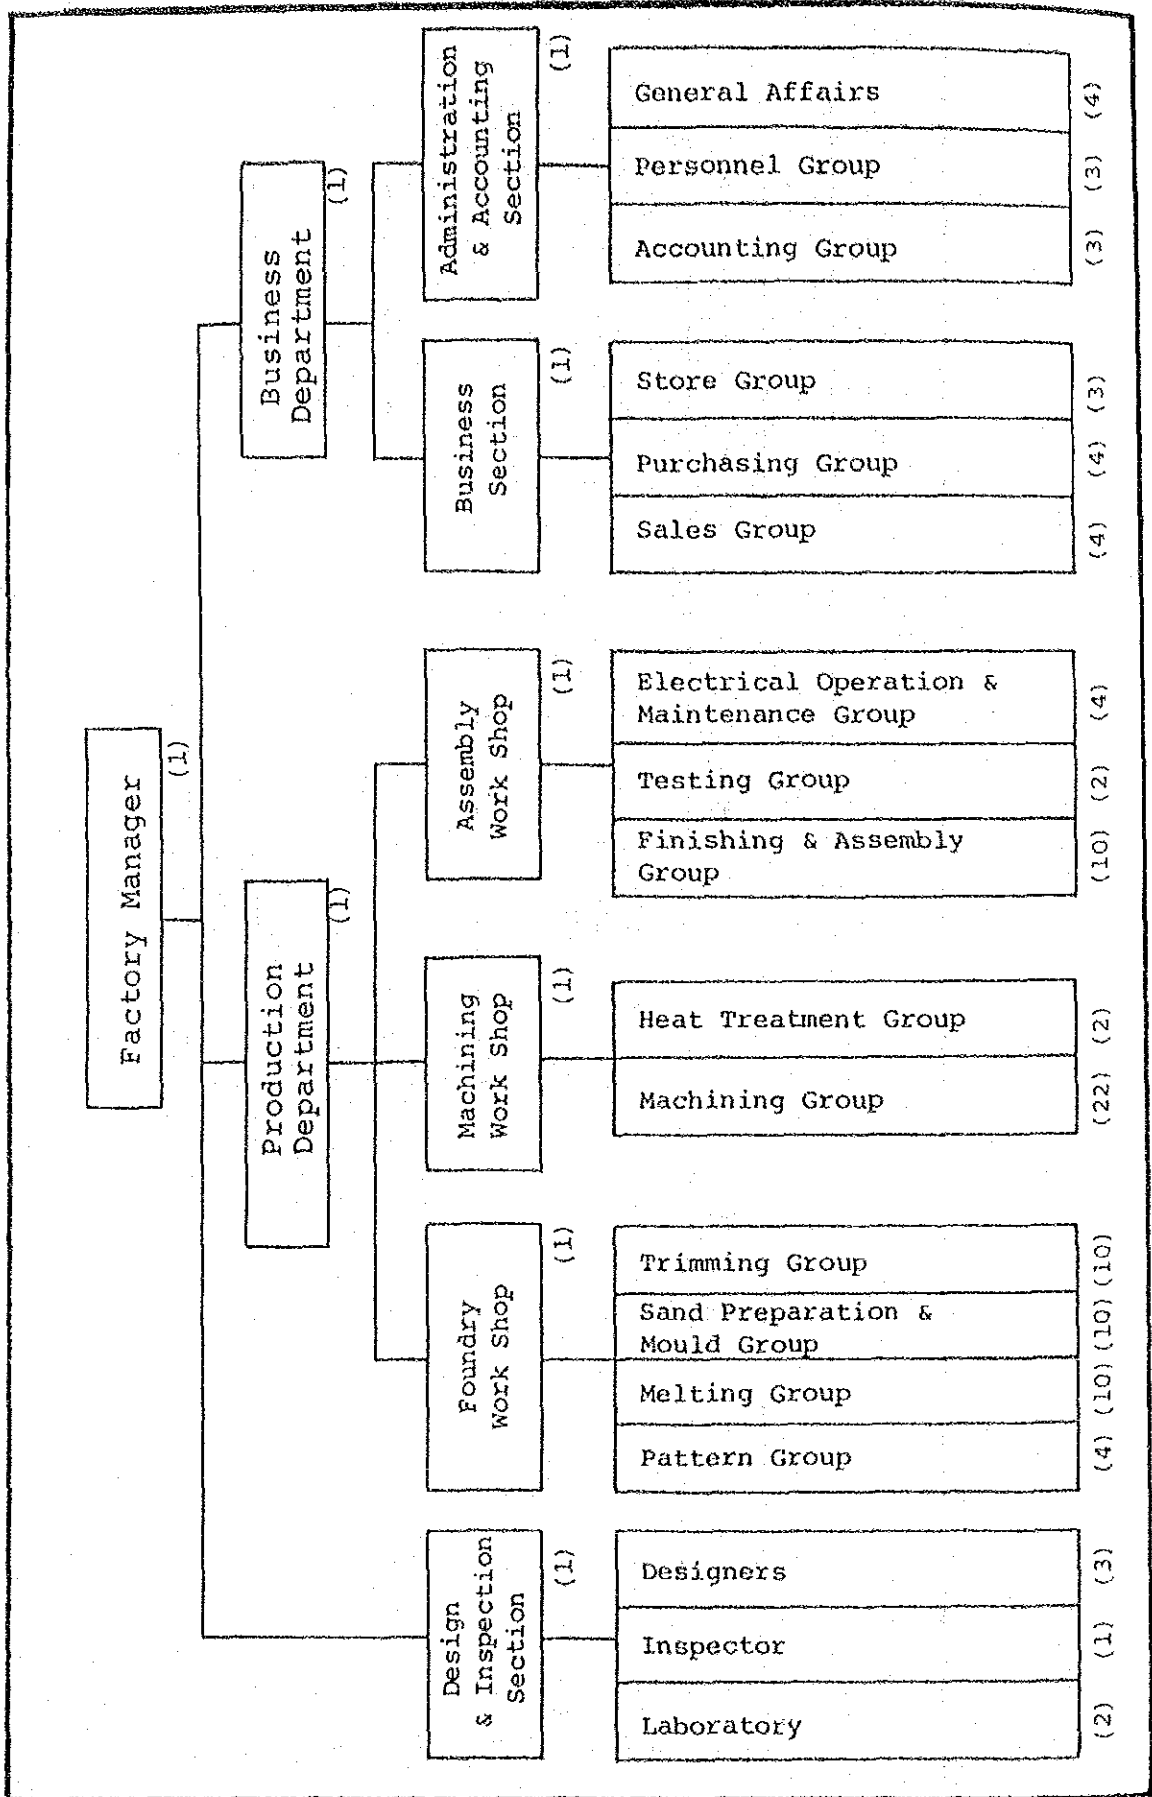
Factory Manager (1)

Business Department (1)

Administration & Accounting Section (1)

General Affairs (4)
Personnel Group (3)
Accounting Group (3)

Business Section (1)

Store Group (3)
Purchasing Group (4)
Sales Group (4)

Production Department (1)

Assembly Work Shop (1)

Electrical Operation & Maintenance Group (4)
Testing Group (2)
Finishing & Assembly Group (10)

Machining Work Shop (1)

Heat Treatment Group (2)
Machining Group (22)

Foundry Work Shop (1)

Trimming Group (10)
Sand Preparation & Mould Group (10)
Melting Group (10)
Pattern Group (4)

Design & Inspection Section (1)

Designers (3)
Inspector (1)
Laboratory (2)